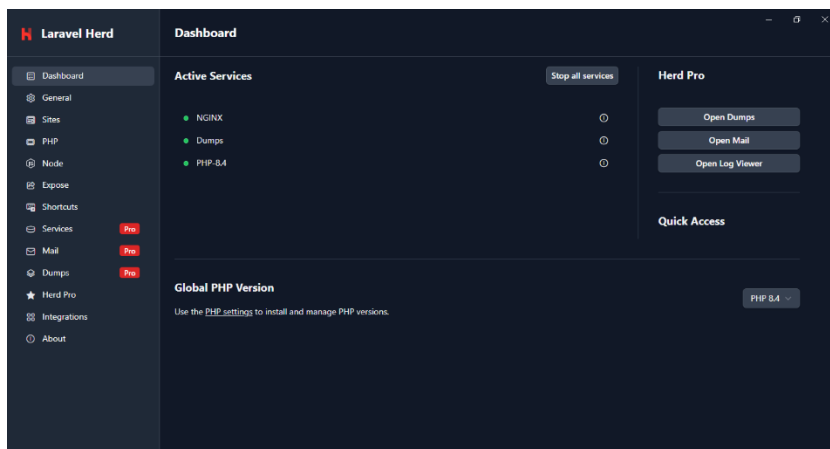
Laravel Herd

Dashboard
General
Sites
PHP
Node
Expose
Shortcuts
Services Pro
Mail Pro
Dumps Pro
Herd Pro
Integrations
About

Dashboard

Active Services

Stop all services

NGINX
Dumps
PHP-8.4

Herd Pro

Open Dumps
Open Mail
Open Log Viewer

Quick Access

Global PHP Version

Use the PHP settings to install and manage PHP versions.

PHP 8.4